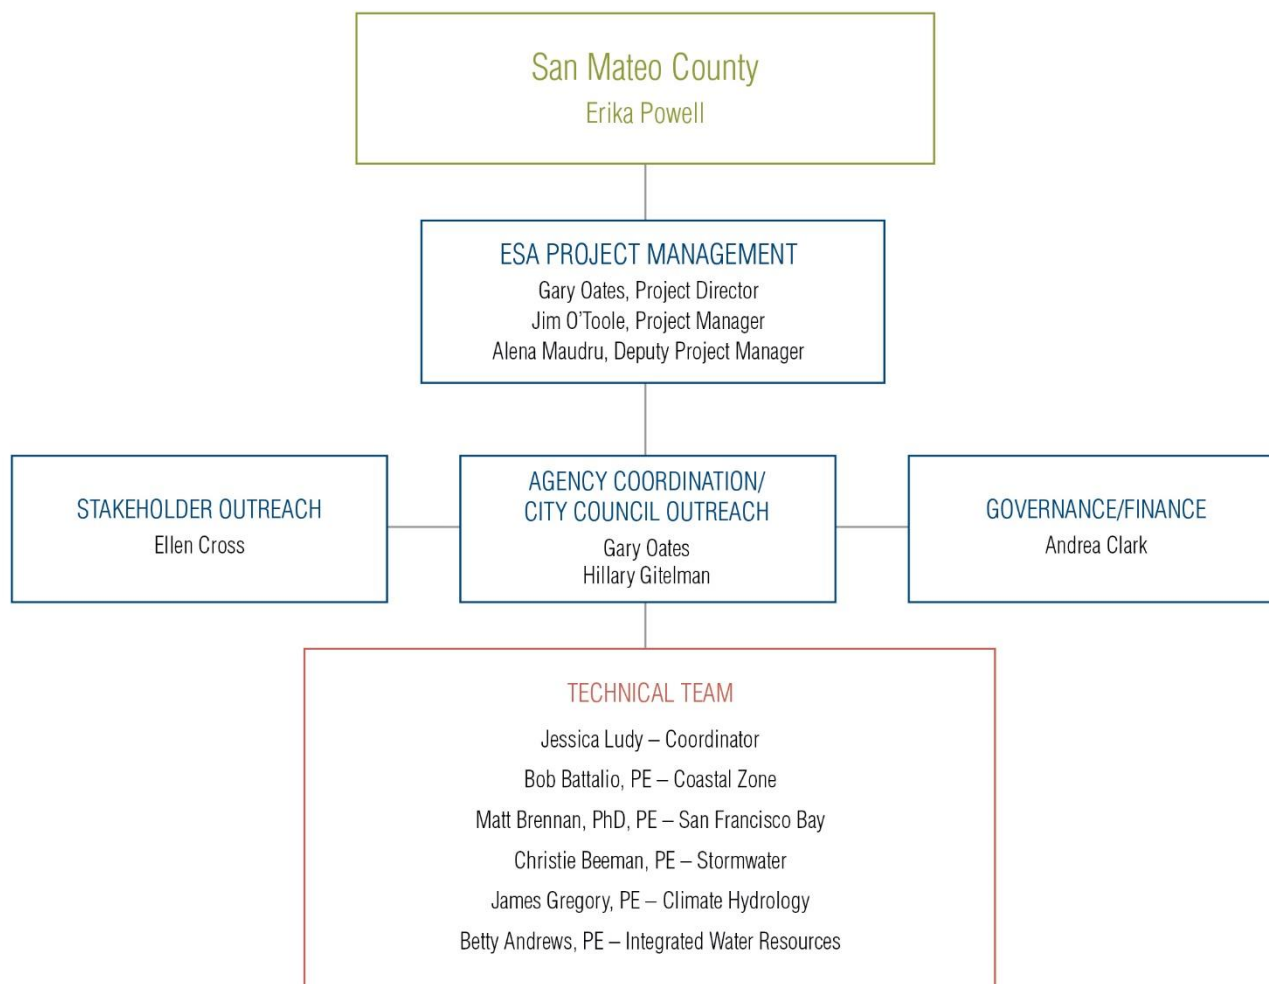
San Mateo County
Erika Powell

ESA PROJECT MANAGEMENT
Gary Oates, Project Director
Jim O'Toole, Project Manager
Alena Maudru, Deputy Project Manager

STAKEHOLDER OUTREACH
Ellen Cross

AGENCY COORDINATION/
CITY COUNCIL OUTREACH
Gary Oates
Hillary Gitelman

GOVERNANCE/FINANCE
Andrea Clark

TECHNICAL TEAM
Jessica Ludy – Coordinator
Bob Battalio, PE – Coastal Zone
Matt Brennan, PhD, PE – San Francisco Bay
Christie Beeman, PE – Stormwater
James Gregory, PE – Climate Hydrology
Betty Andrews, PE – Integrated Water Resources